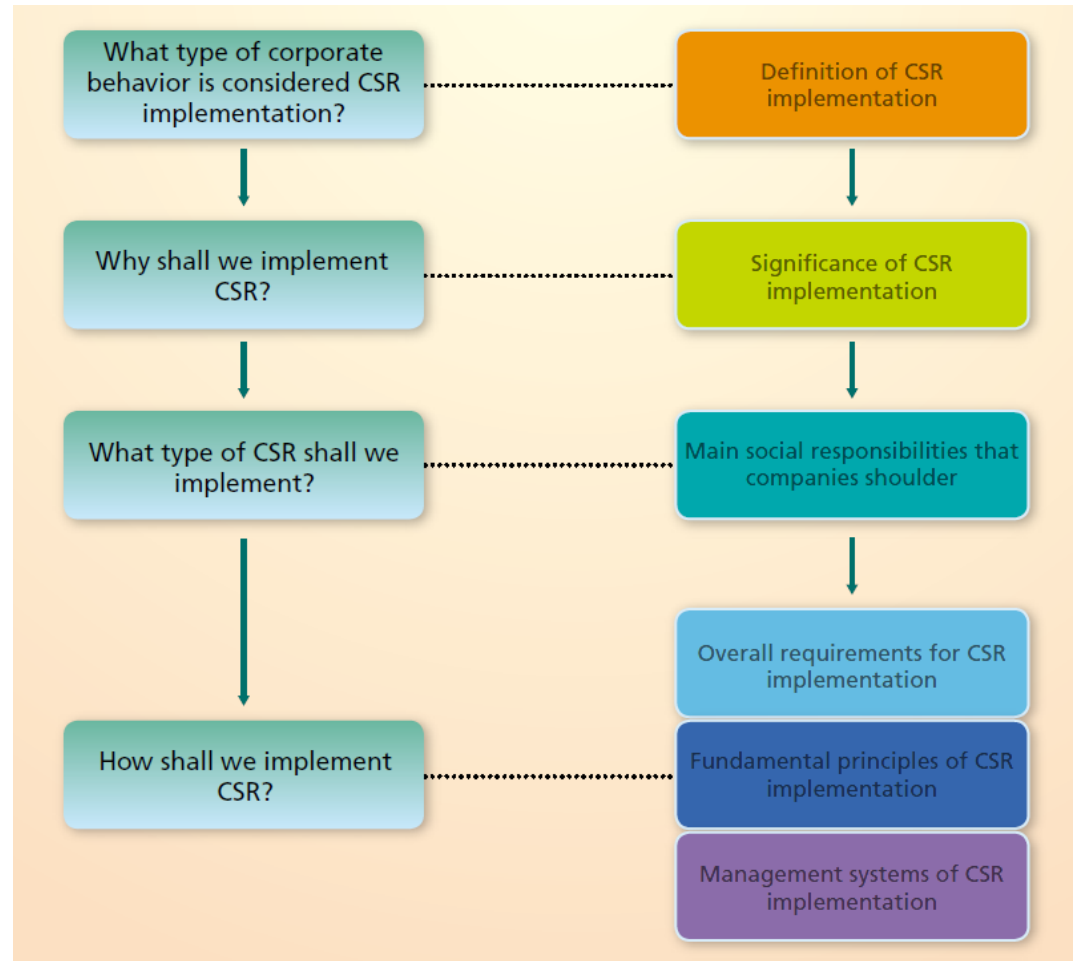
What type of corporate behavior is considered CSR implementation?

Definition of CSR implementation

Why shall we implement CSR?

Significance of CSR implementation

What type of CSR shall we implement?

Main social responsibilities that companies shoulder

Overall requirements for CSR implementation

How shall we implement CSR?

Fundamental principles of CSR implementation

Management systems of CSR implementation